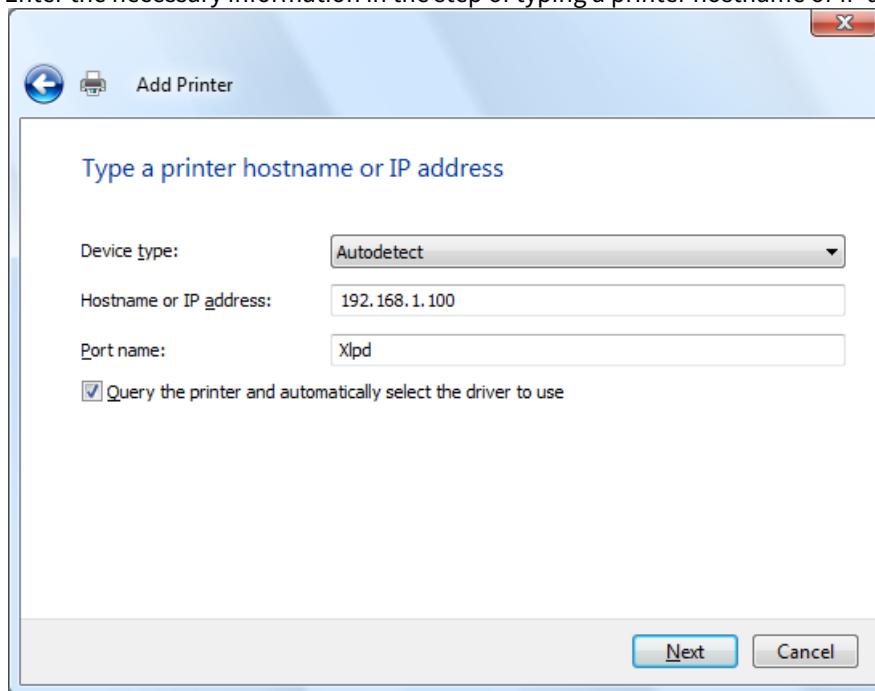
Enter the necessary information in the step of typing a printer hostname or IP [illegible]

Add Printer

Type a printer hostname or IP address

Device type: Autodetect

Hostname or IP address: 192.168.1.100

Port name: Xlpd

Query the printer and automatically select the driver to use

Next Cancel